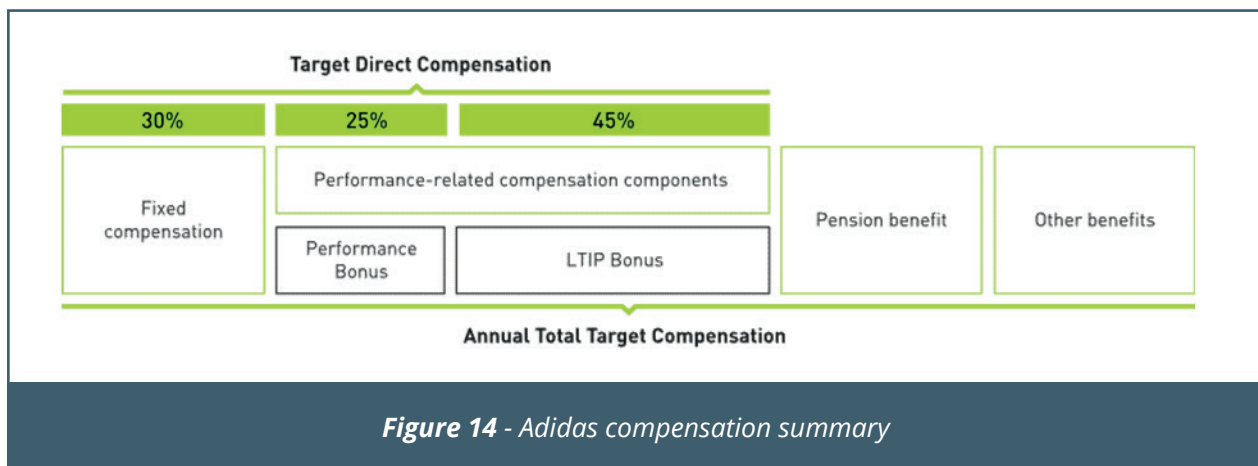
Target Direct Compensation

30%

25%

45%

Fixed compensation

Performance-related compensation components

Performance Bonus

LTIP Bonus

Pension benefit

Other benefits

Annual Total Target Compensation

***Figure 14*** *- Adidas compensation summary*